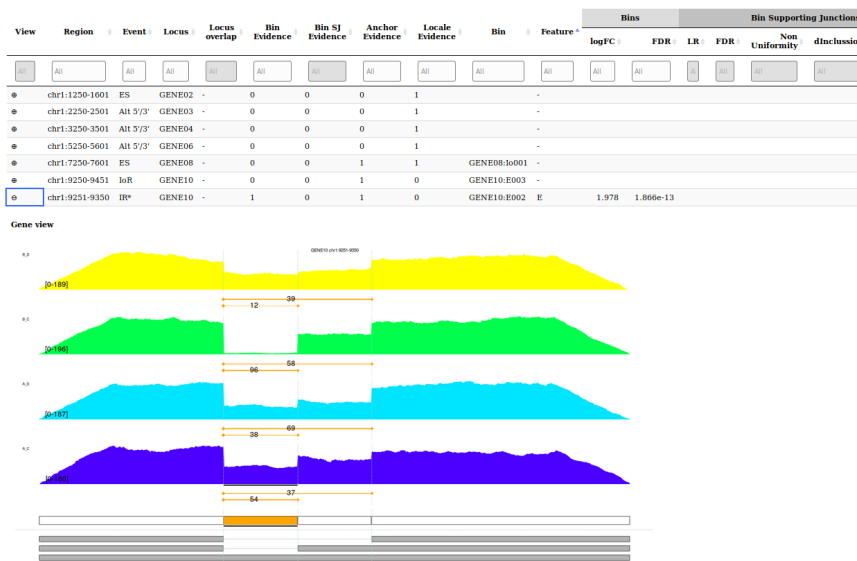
| View | Region | Event | Locus | Locus overlap | Bin Evidence | Bin SJ Evidence | Anchor Evidence | Locale Evidence | Bin | Feature | Bins logFC | Bins FDR | LR | FDR | Non Uniformity | dInclussio |
|---|---|---|---|---|---|---|---|---|---|---|---|---|---|---|---|---|
| All | All | All | All | All | All | All | All | All | All | All | All | All | A | All | All | All |
| ⊕ | chr1:1250-1601 | ES | GENE02 | - | 0 | 0 | 0 | 1 | | - | | | | | | |
| ⊕ | chr1:2250-2501 | Alt 5'/3' | GENE03 | - | 0 | 0 | 0 | 1 | | - | | | | | | |
| ⊕ | chr1:3250-3501 | Alt 5'/3' | GENE04 | - | 0 | 0 | 0 | 1 | | - | | | | | | |
| ⊕ | chr1:5250-5601 | Alt 5'/3' | GENE06 | - | 0 | 0 | 0 | 1 | | - | | | | | | |
| ⊕ | chr1:7250-7601 | ES | GENE08 | - | 0 | 0 | 1 | 1 | GENE08:Io001 | - | | | | | | |
| ⊕ | chr1:9250-9451 | IoR | GENE10 | - | 0 | 0 | 1 | 0 | GENE10:E003 | - | | | | | | |
| ⊖ | chr1:9251-9350 | IR* | GENE10 | - | 1 | 0 | 1 | 0 | GENE10:E002 | E | 1.978 | 1.866e-13 | | | | |

Gene view

GENE10:chr1:9251-9350

[0-189]

39
12

[0-196]

58
96

[0-187]

69
38

[0-180]

37
54